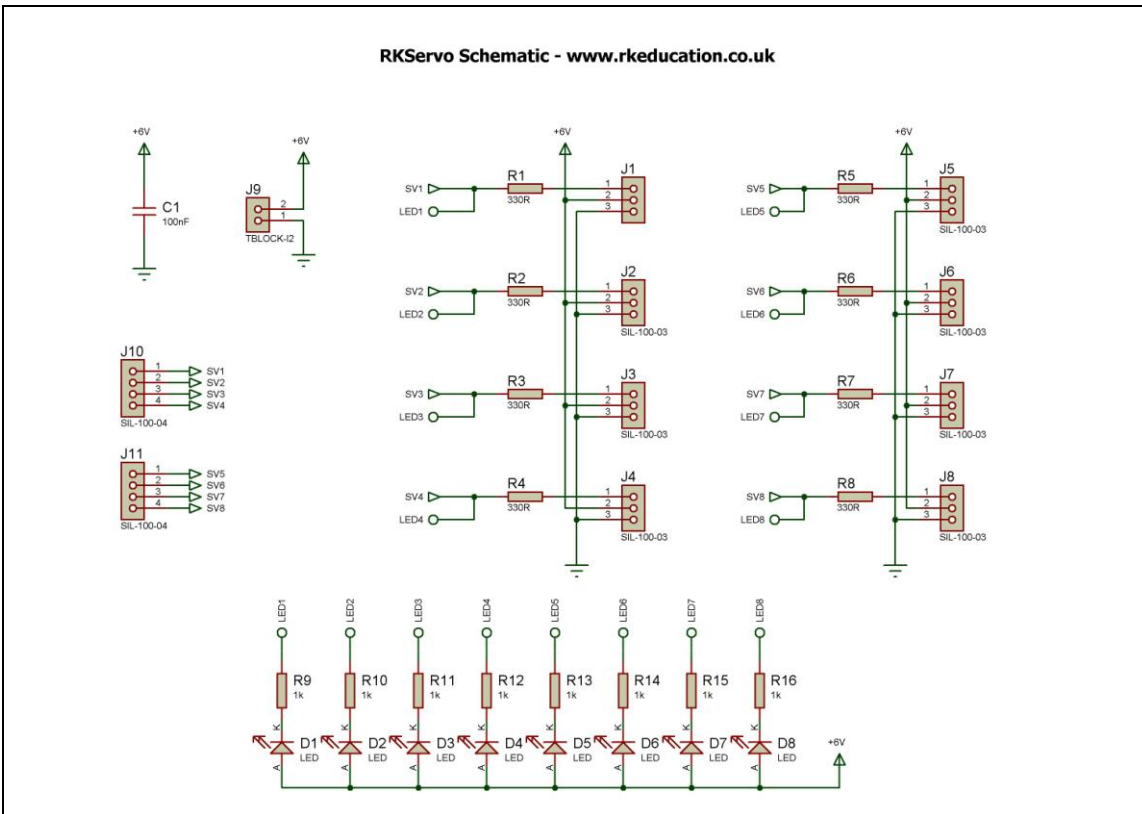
RKServo Schematic - www.rkeducation.co.uk

+6V
C1
100nF

+6V
J9
2
1
TBLOCK-I2

+6V
SV1
LED1
R1
330R
J1
1
2
3

SV2
LED2
R2
330R
J2
1
2
3
SIL-100-03

SV3
LED3
R3
330R
J3
1
2
3
SIL-100-03

SV4
LED4
R4
330R
J4
1
2
3
SIL-100-03

+6V
SV5
LED5
R5
330R
J5
1
2
3
SIL-100-03

SV6
LED6
R6
330R
J6
1
2
3
SIL-100-03

SV7
LED7
R7
330R
J7
1
2
3
SIL-100-03

SV8
LED8
R8
330R
J8
1
2
3
SIL-100-03

J10
1 SV1
2 SV2
3 SV3
4 SV4
SIL-100-04

J11
1 SV5
2 SV6
3 SV7
4 SV8
SIL-100-04

LED1 LED2 LED3 LED4 LED5 LED6 LED7 LED8
R9 1k
R10 1k
R11 1k
R12 1k
R13 1k
R14 1k
R15 1k
R16 1k
K K K K K K K K
D1 LED
D2 LED
D3 LED
D4 LED
D5 LED
D6 LED
D7 LED
D8 LED
A A A A A A A A
+6V